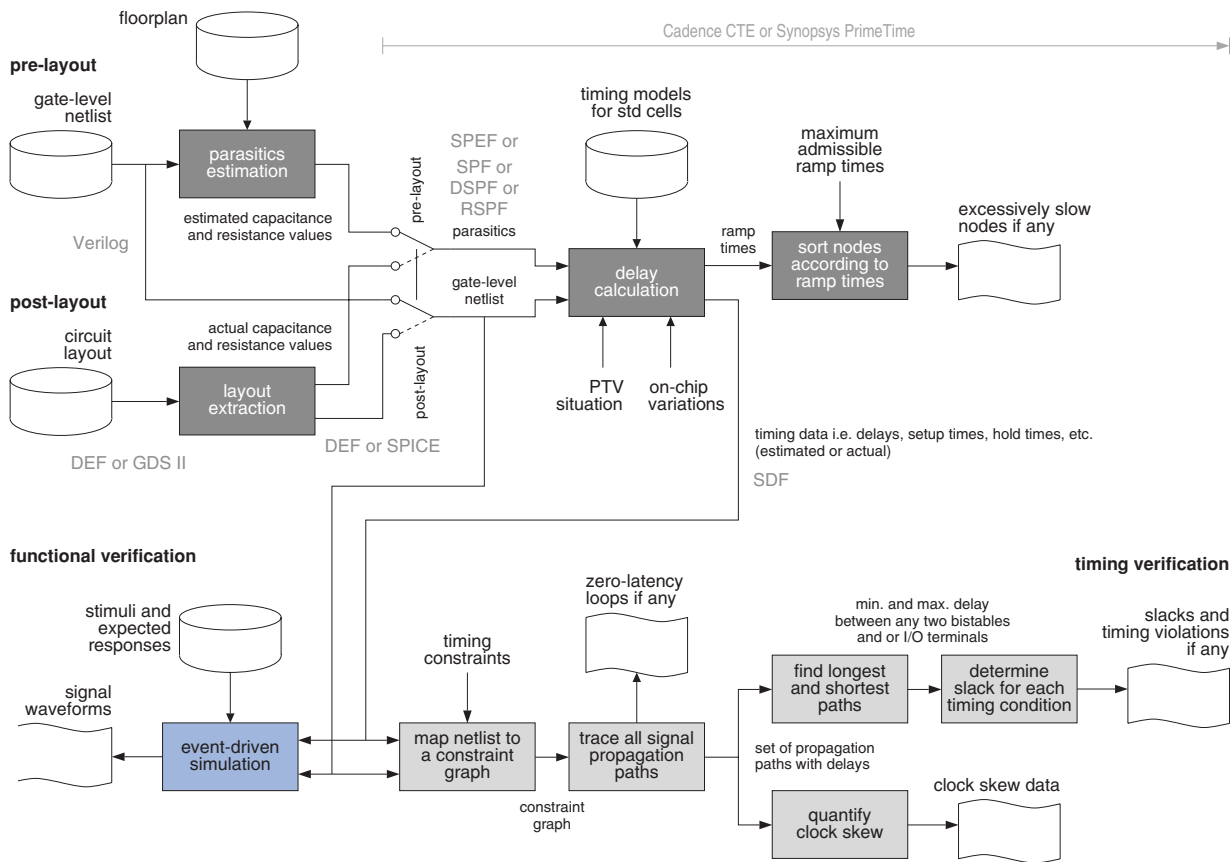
floorplan

Cadence CTE or Synopsys PrimeTime

pre-layout

gate-level netlist

parasitics estimation

SPEF or SPF or DSPF or RSPF

timing models for std cells

maximum admissible ramp times

estimated capacitance and resistance values

pre-layout

parasitics

excessively slow nodes if any

Verilog

ramp times

delay calculation

sort nodes according to ramp times

gate-level netlist

post-layout

actual capacitance and resistance values

circuit layout

layout extraction

post-layout

PTV situation

on-chip variations

DEF or SPICE

DEF or GDS II

timing data i.e. delays, setup times, hold times, etc. (estimated or actual)

SDF

functional verification

timing verification

zero-latency loops if any

stimuli and expected responses

timing constraints

min. and max. delay between any two bistables and or I/O terminals

slacks and timing violations if any

signal waveforms

find longest and shortest paths

determine slack for each timing condition

event-driven simulation

map netlist to a constraint graph

trace all signal propagation paths

set of propagation paths with delays

clock skew data

constraint graph

quantify clock skew